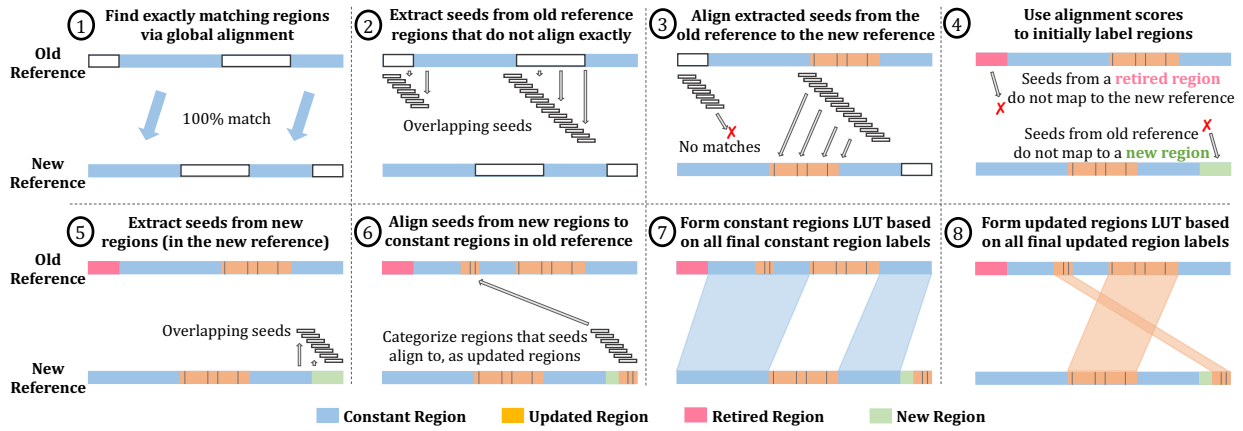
① Find exactly matching regions via global alignment

Old Reference

100% match

New Reference

② Extract seeds from old reference regions that do not align exactly

Overlapping seeds

③ Align extracted seeds from the old reference to the new reference

No matches ✗

④ Use alignment scores to initially label regions

Seeds from a retired region do not map to the new reference

Seeds from old reference do not map to a new region

⑤ Extract seeds from new regions (in the new reference)

Old Reference

Overlapping seeds

New Reference

⑥ Align seeds from new regions to constant regions in old reference

Categorize regions that seeds align to, as updated regions

⑦ Form constant regions LUT based on all final constant region labels

⑧ Form updated regions LUT based on all final updated region labels

Constant Region Updated Region Retired Region New Region